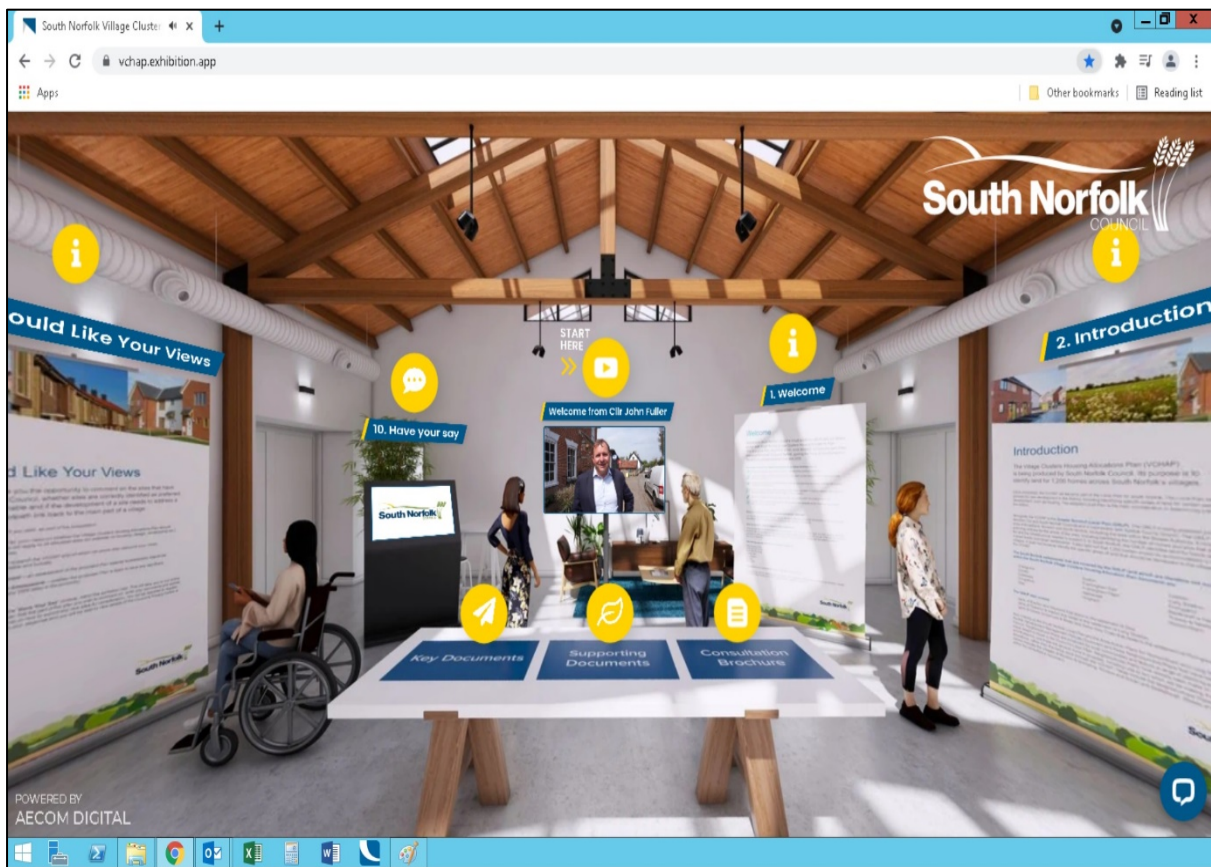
South Norfolk Village Cluster

vchap.exhibition.app

Apps

Other bookmarks

Reading list

South Norfolk COUNCIL

ould Like Your Views

d Like Your Views

10. Have your say

START HERE

Welcome from Cllr John Fuller

1. Welcome

2. Introduction

Introduction

South Norfolk

Key Documents

Supporting Documents

Consultation Brochure

POWERED BY
AECOM DIGITAL